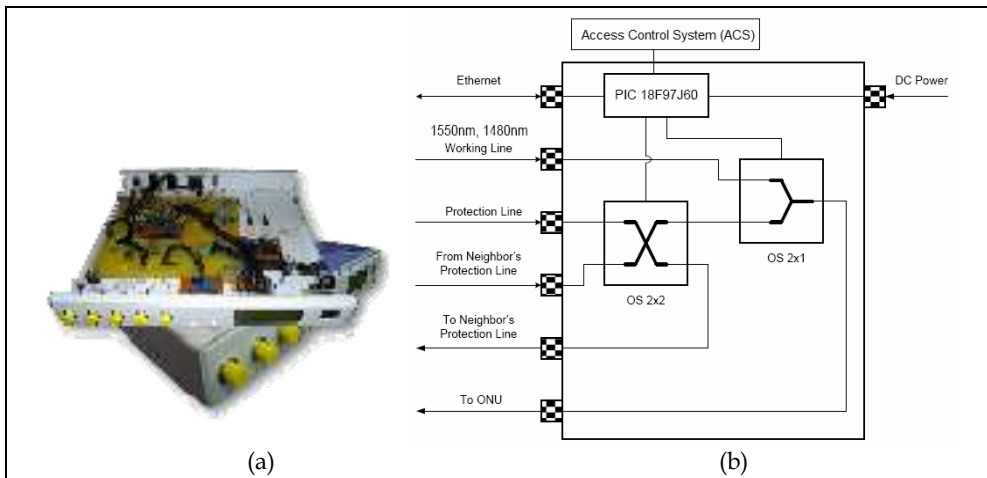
Access Control System (ACS)

Ethernet

PIC 18F97J60

DC Power

1550nm, 1480nm
Working Line

Protection Line

From Neighbor's
Protection Line

OS 2x1

OS 2x2

To Neighbor's
Protection Line

To ONU

(a)

(b)